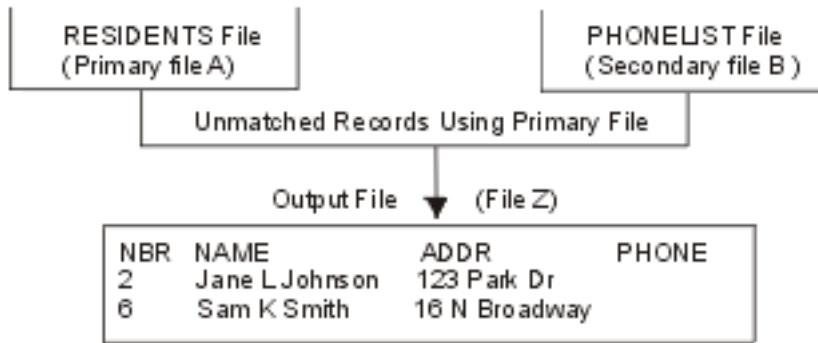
RESIDENTS File
(Primary file A)

PHONELIST File
(Secondary file B)

Unmatched Records Using Primary File

Output File (File Z)

| NBR | NAME | ADDR | PHONE |
|---|---|---|---|
| 2 | Jane L Johnson | 123 Park Dr | |
| 6 | Sam K Smith | 16 N Broadway | |